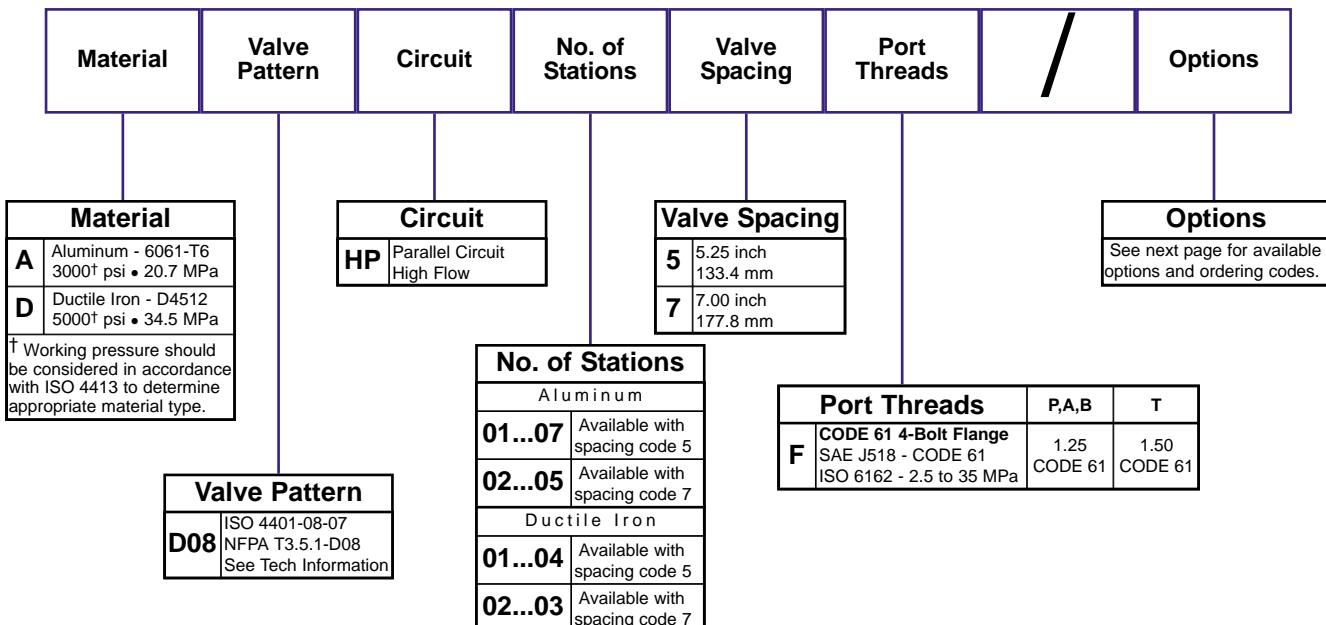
| Material | Valve Pattern | Circuit | No. of Stations | Valve Spacing | Port Threads | / | Options |
|---|---|---|---|---|---|---|---|

| Material | |
|---|---|
| A | Aluminum - 6061-T6 3000† psi • 20.7 MPa |
| D | Ductile Iron - D4512 5000† psi • 34.5 MPa |

† Working pressure should be considered in accordance with ISO 4413 to determine appropriate material type.

| Circuit | |
|---|---|
| HP | Parallel Circuit High Flow |

| Valve Spacing | |
|---|---|
| 5 | 5.25 inch 133.4 mm |
| 7 | 7.00 inch 177.8 mm |

| Options |
|---|
| See next page for available options and ordering codes. |

| No. of Stations | |
|---|---|
| Aluminum | |
| 01...07 | Available with spacing code 5 |
| 02...05 | Available with spacing code 7 |
| Ductile Iron | |
| 01...04 | Available with spacing code 5 |
| 02...03 | Available with spacing code 7 |

| Port Threads | | P,A,B | T |
|---|---|---|---|
| F | CODE 61 4-Bolt Flange SAE J518 - CODE 61 ISO 6162 - 2.5 to 35 MPa | 1.25 CODE 61 | 1.50 CODE 61 |

| Valve Pattern | |
|---|---|
| D08 | ISO 4401-08-07 NFPA T3.5.1-D08 See Tech Information |